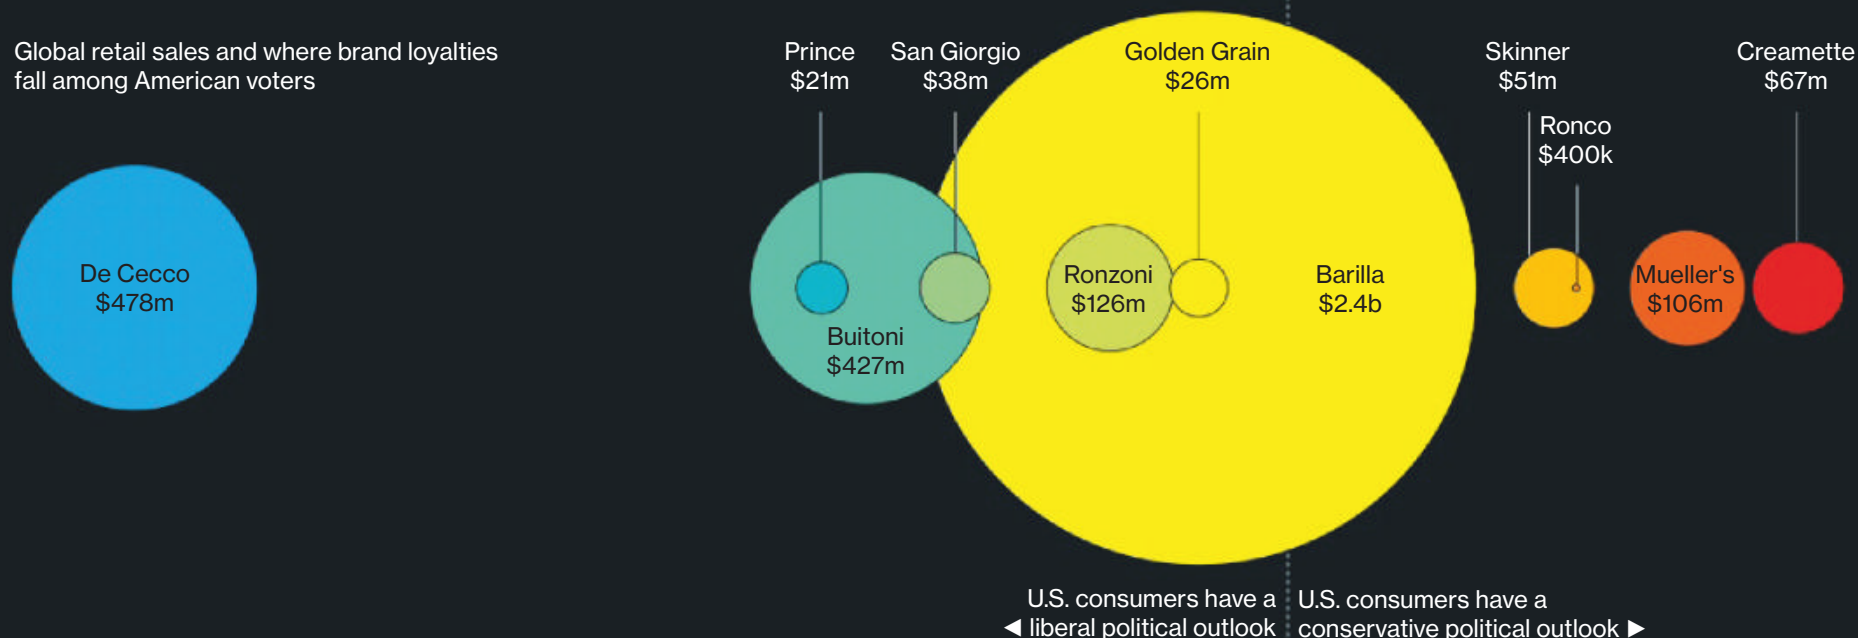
Global retail sales and where brand loyalties fall among American voters

Prince
$21m

San Giorgio
$38m

Golden Grain
$26m

Skinner
$51m

Creamette
$67m

Ronco
$400k

De Cecco
$478m

Ronzoni
$126m

Barilla
$2.4b

Mueller's
$106m

Buitoni
$427m

U.S. consumers have a
◀ liberal political outlook

U.S. consumers have a
conservative political outlook ▶